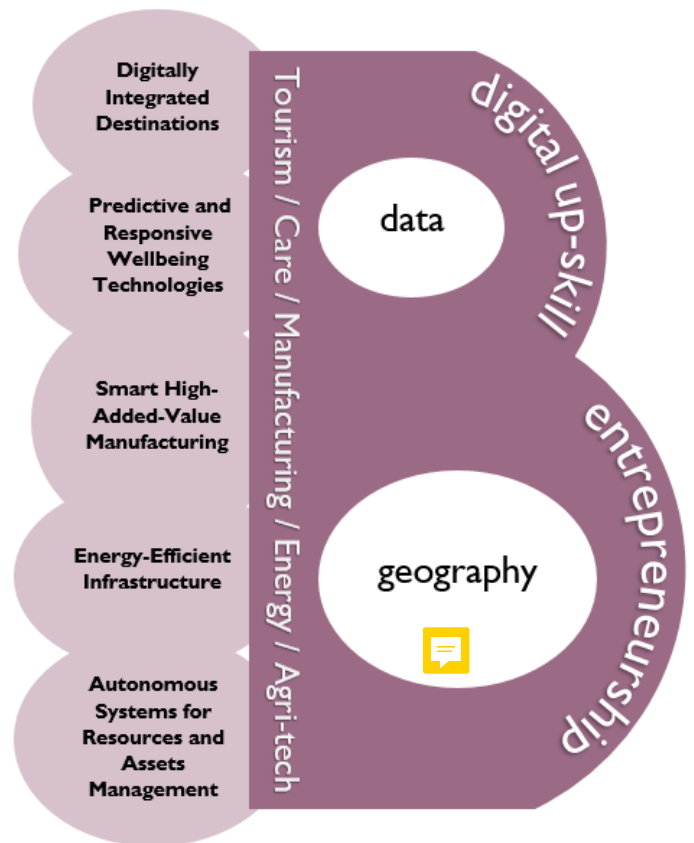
Digitally Integrated Destinations

Predictive and Responsive Wellbeing Technologies

Smart High-Added-Value Manufacturing

Energy-Efficient Infrastructure

Autonomous Systems for Resources and Assets Management

Tourism / Care / Manufacturing / Energy / Agri-tech

digital up-skill

data

entrepreneurship

geography